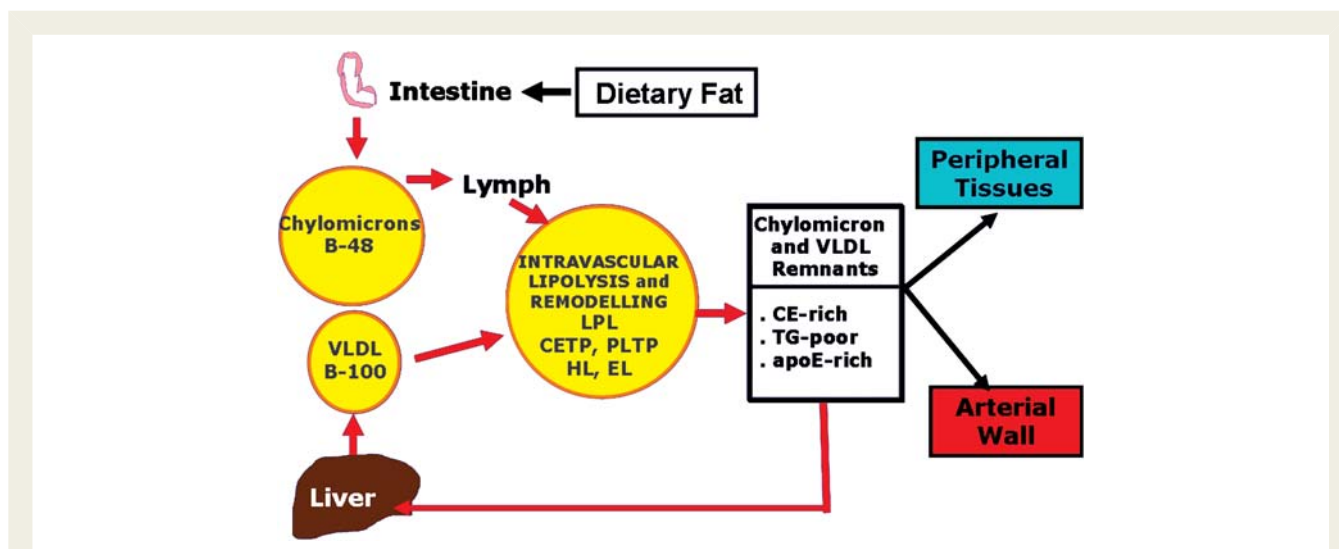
Intestine

Dietary Fat

Chylomicrons B-48

Lymph

INTRAVASCULAR LIPOLYSIS and REMODELLING LPL CETP, PLTP HL, EL

VLDL B-100

Chylomicron and VLDL Remnants

. CE-rich
. TG-poor
. apoE-rich

Peripheral Tissues

Arterial Wall

Liver